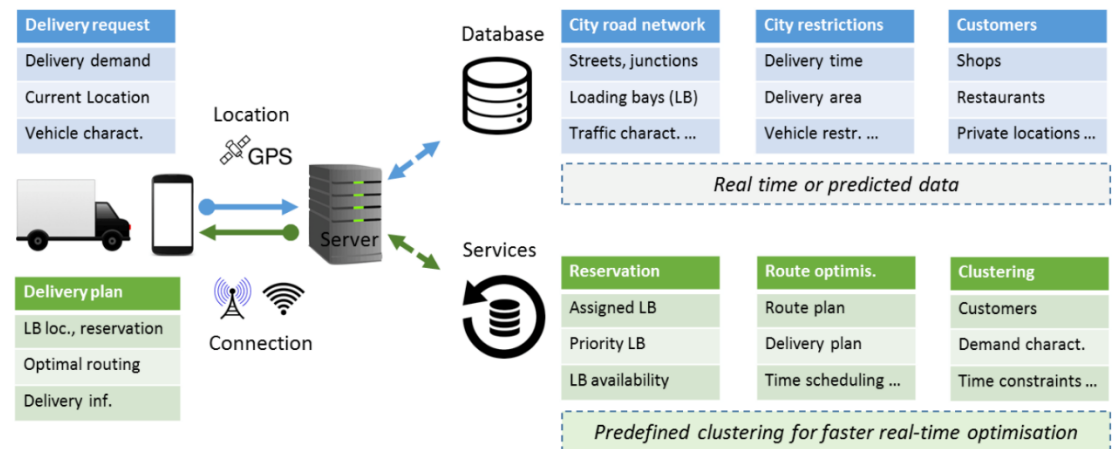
Delivery request
Delivery demand
Current Location
Vehicle charact.

Location
GPS

Server

Connection

Delivery plan
LB loc., reservation
Optimal routing
Delivery inf.

Database

City road network
Streets, junctions
Loading bays (LB)
Traffic charact. ...

City restrictions
Delivery time
Delivery area
Vehicle restr. ...

Customers
Shops
Restaurants
Private locations ...

Real time or predicted data

Services

Reservation
Assigned LB
Priority LB
LB availability

Route optimis.
Route plan
Delivery plan
Time scheduling ...

Clustering
Customers
Demand charact.
Time constraints ...

Predefined clustering for faster real-time optimisation